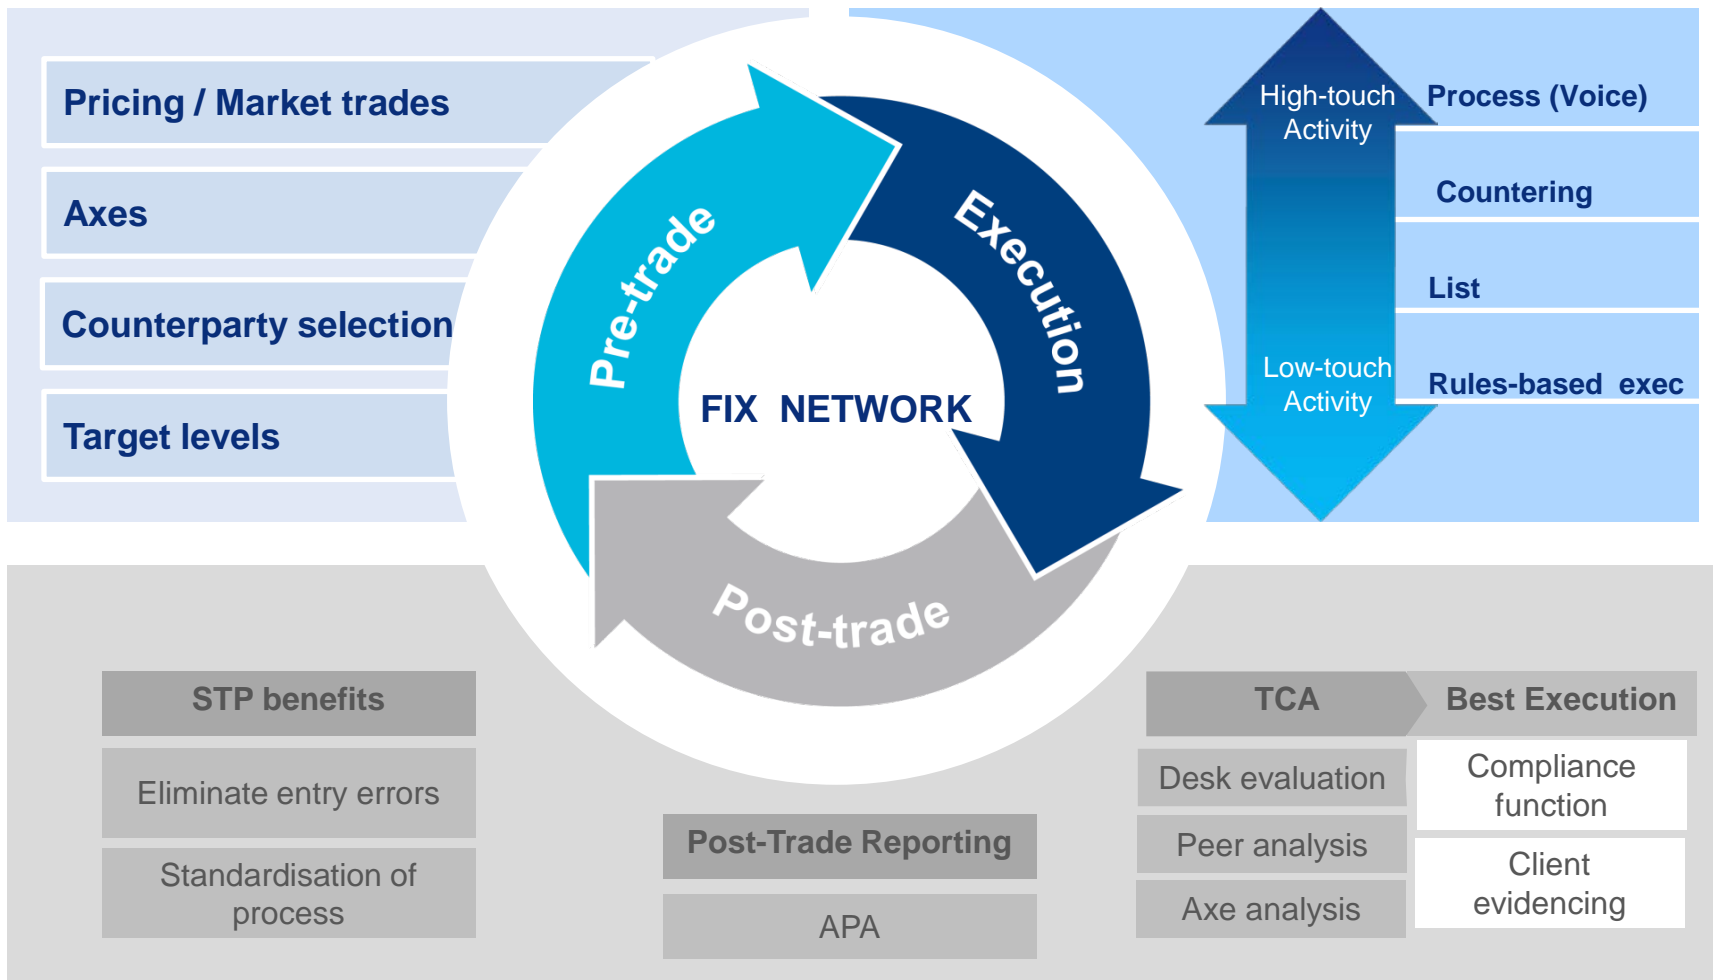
Pricing / Market trades

Axes

Counterparty selection

Target levels

Pre-trade

Execution

Post-trade

FIX NETWORK

High-touch Activity

Low-touch Activity

Process (Voice)

Countering

List

Rules-based exec

STP benefits

Eliminate entry errors

Standardisation of process

Post-Trade Reporting

APA

TCA

Best Execution

Desk evaluation

Peer analysis

Axe analysis

Compliance function

Client evidencing